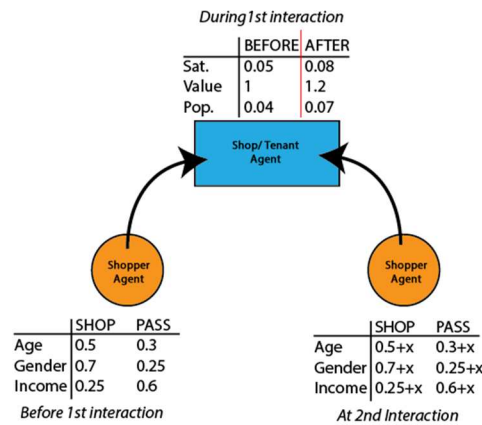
During1st interaction

| | BEFORE | AFTER |
|---|---|---|
| Sat. | 0.05 | 0.08 |
| Value | 1 | 1.2 |
| Pop. | 0.04 | 0.07 |

Shop/ Tenant Agent

Shopper Agent

Shopper Agent

| | SHOP | PASS |
|---|---|---|
| Age | 0.5 | 0.3 |
| Gender | 0.7 | 0.25 |
| Income | 0.25 | 0.6 |

Before 1st interaction

| | SHOP | PASS |
|---|---|---|
| Age | 0.5+x | 0.3+x |
| Gender | 0.7+x | 0.25+x |
| Income | 0.25+x | 0.6+x |

At 2nd Interaction